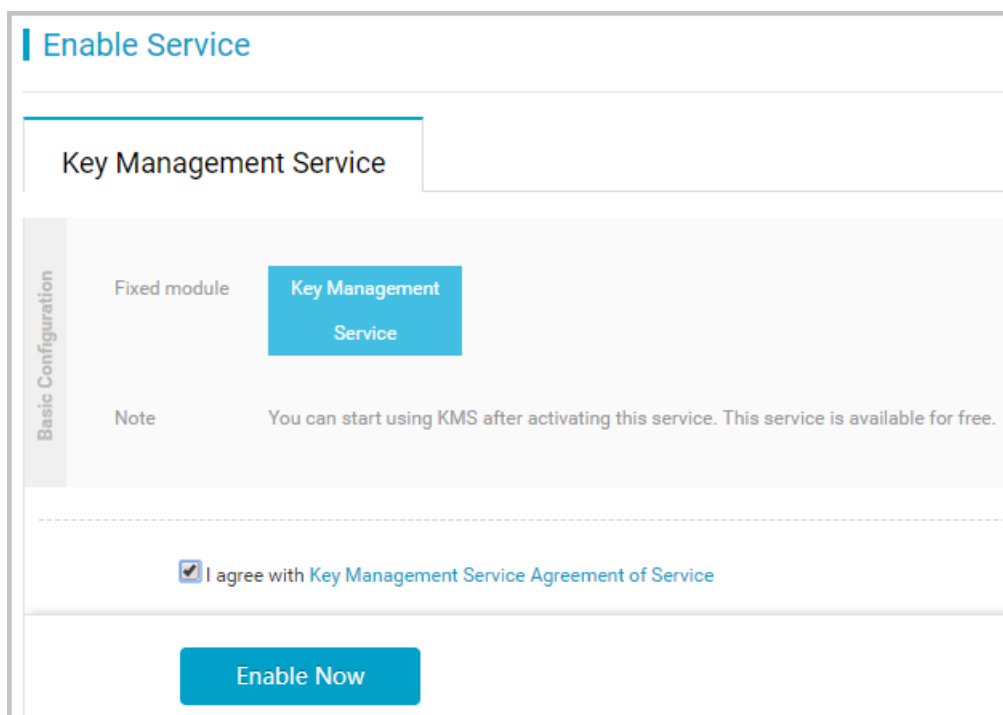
Enable Service

Key Management Service

Basic Configuration

Fixed module

Key Management Service

Note

You can start using KMS after activating this service. This service is available for free.

I agree with Key Management Service Agreement of Service

Enable Now